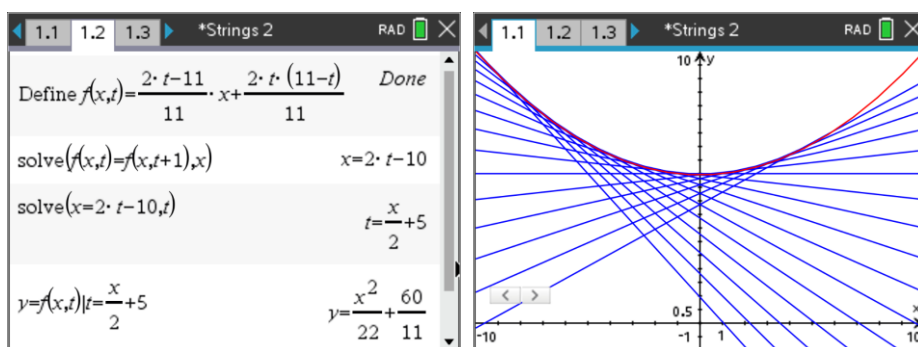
1.1 1.2 1.3 *Strings 2 RAD

Define $f(x,t)=\frac{2\cdot t-11}{11}\cdot x+\frac{2\cdot t\cdot (11-t)}{11}$ Done

$\text{solve}(f(x,t)=f(x,t+1),x)$ $x=2\cdot t-10$

$\text{solve}(x=2\cdot t-10,t)$ $t=\frac{x}{2}+5$

$y=f(x,t)|t=\frac{x}{2}+5$ $y=\frac{x^2}{22}+\frac{60}{11}$

1.1 1.2 1.3 *Strings 2 RAD

10 y

0.5

-10

-1

1

10